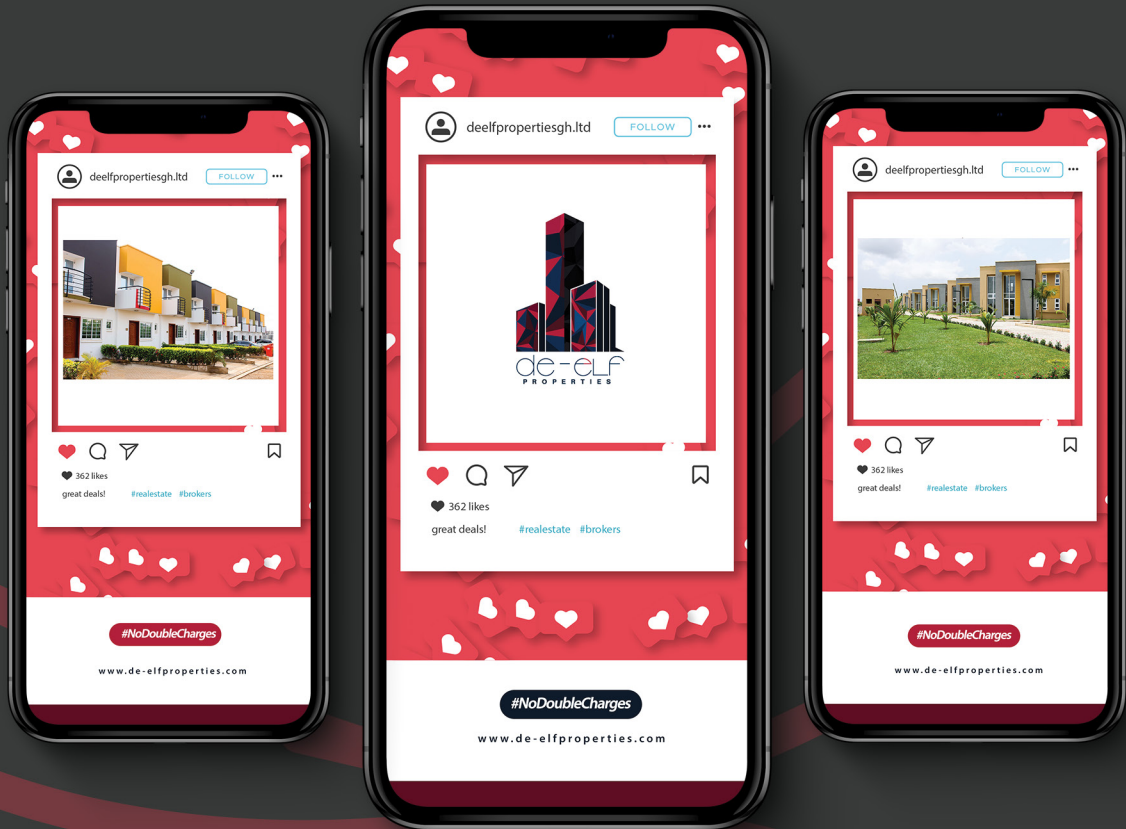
deelfpropertiesgh.ltd FOLLOW •••

362 likes

great deals! #realestate #brokers

#NoDoubleCharges

www.de-elfproperties.com

deelfpropertiesgh.ltd FOLLOW •••

de-elf PROPERTIES

362 likes

great deals! #realestate #brokers

#NoDoubleCharges

www.de-elfproperties.com

deelfpropertiesgh.ltd FOLLOW •••

362 likes

great deals! #realestate #brokers

#NoDoubleCharges

www.de-elfproperties.com